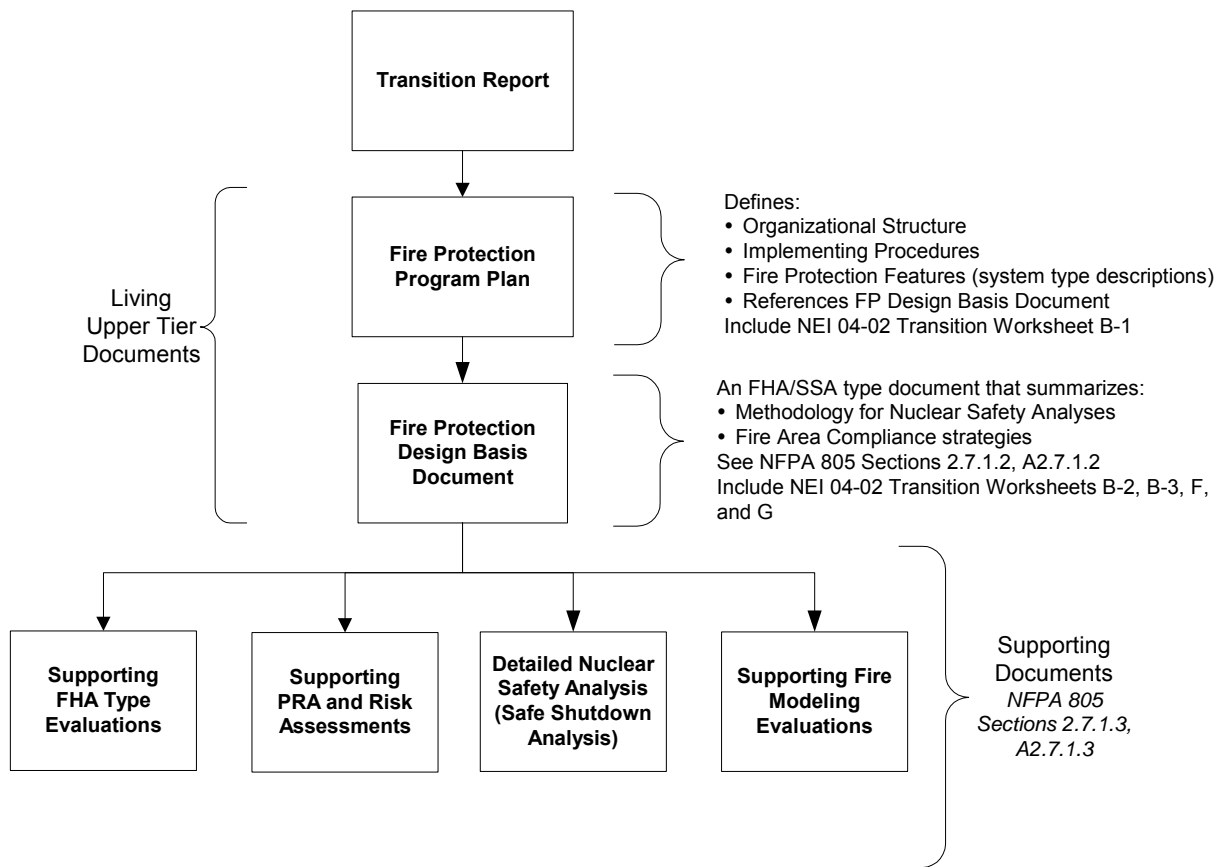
Transition Report

Living Upper Tier Documents

Fire Protection Program Plan

Defines:
• Organizational Structure
• Implementing Procedures
• Fire Protection Features (system type descriptions)
• References FP Design Basis Document
Include NEI 04-02 Transition Worksheet B-1

Fire Protection Design Basis Document

An FHA/SSA type document that summarizes:
• Methodology for Nuclear Safety Analyses
• Fire Area Compliance strategies
See NFPA 805 Sections 2.7.1.2, A2.7.1.2
Include NEI 04-02 Transition Worksheets B-2, B-3, F, and G

Supporting FHA Type Evaluations

Supporting PRA and Risk Assessments

Detailed Nuclear Safety Analysis (Safe Shutdown Analysis)

Supporting Fire Modeling Evaluations

Supporting Documents
NFPA 805 Sections 2.7.1.3, A2.7.1.3